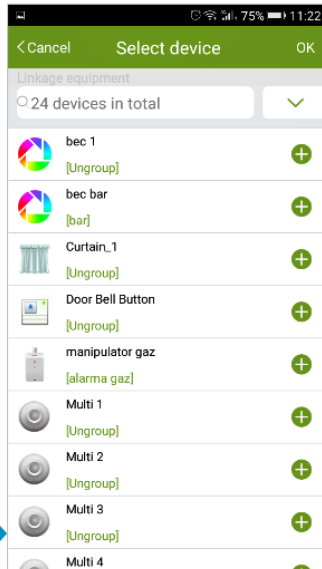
75% 11:22

< Cancel Select device OK

Linkage equipment

24 devices in total

bec 1
[Ungroup]

bec bar
[bar]

Curtain_1
[Ungroup]

Door Bell Button
[Ungroup]

manipulator gaz
[alarma gaz]

Multi 1
[Ungroup]

Multi 2
[Ungroup]

Multi 3
[Ungroup]

Multi 4